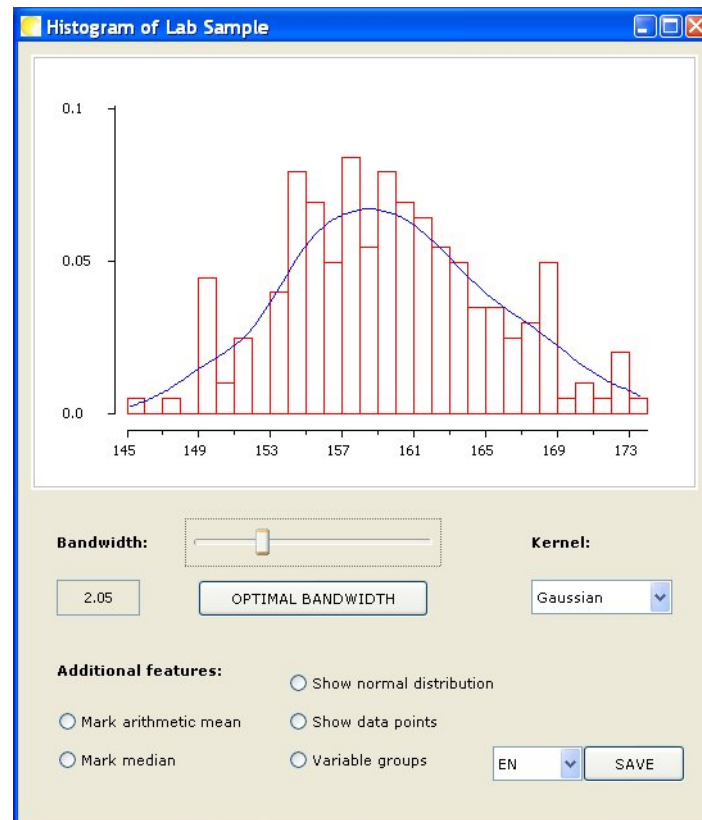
Histogram of Lab Sample

0.1

0.05

0.0

145 149 153 157 161 165 169 173

Bandwidth:

Kernel:

2.05

OPTIMAL BANDWIDTH

Gaussian

Additional features:

Show normal distribution

Mark arithmetic mean

Show data points

Mark median

Variable groups

EN

SAVE